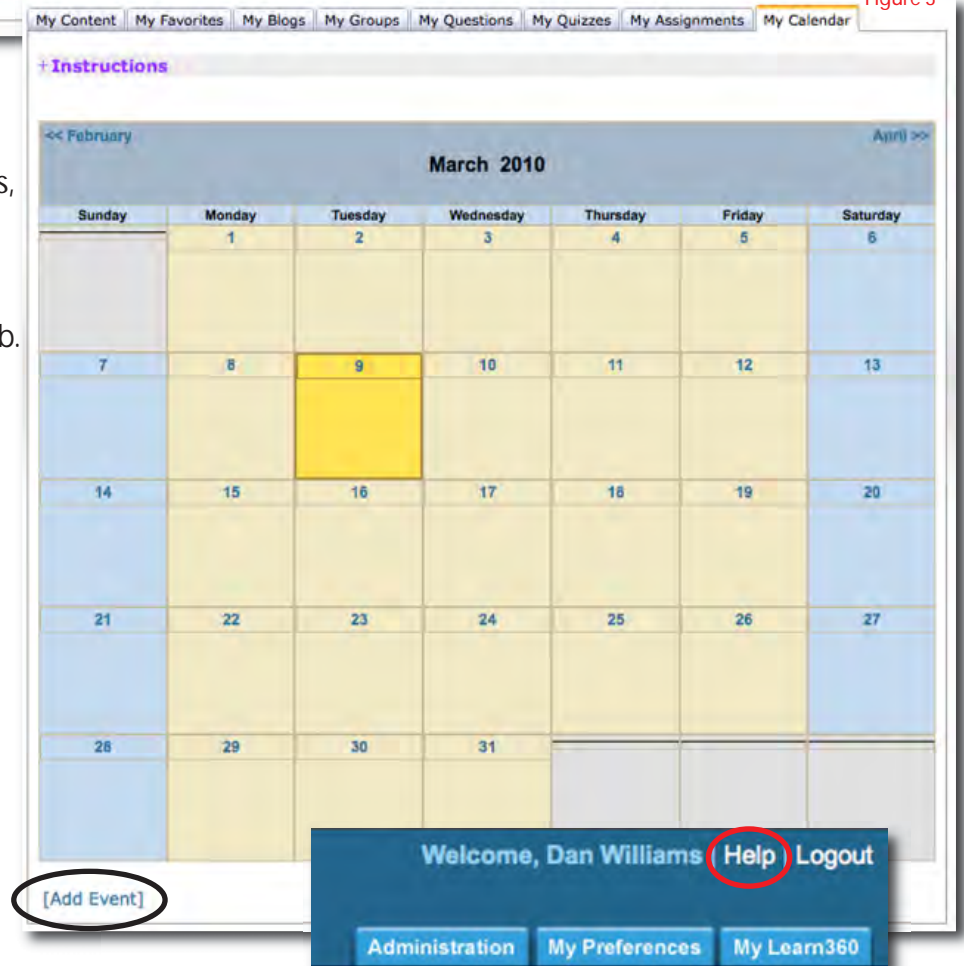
Figure 3

s,

b.

My Content | My Favorites | My Blogs | My Groups | My Questions | My Quizzes | My Assignments | My Calendar

+Instructions

<< February

April >>

March 2010

| Sunday | Monday | Tuesday | Wednesday | Thursday | Friday | Saturday |
|---|---|---|---|---|---|---|
| | 1 | 2 | 3 | 4 | 5 | 6 |
| 7 | 8 | 9 | 10 | 11 | 12 | 13 |
| 14 | 15 | 16 | 17 | 18 | 19 | 20 |
| 21 | 22 | 23 | 24 | 25 | 26 | 27 |
| 28 | 29 | 30 | 31 | | | |

[Add Event]

Welcome, Dan Williams Help Logout

Administration My Preferences My Learn360